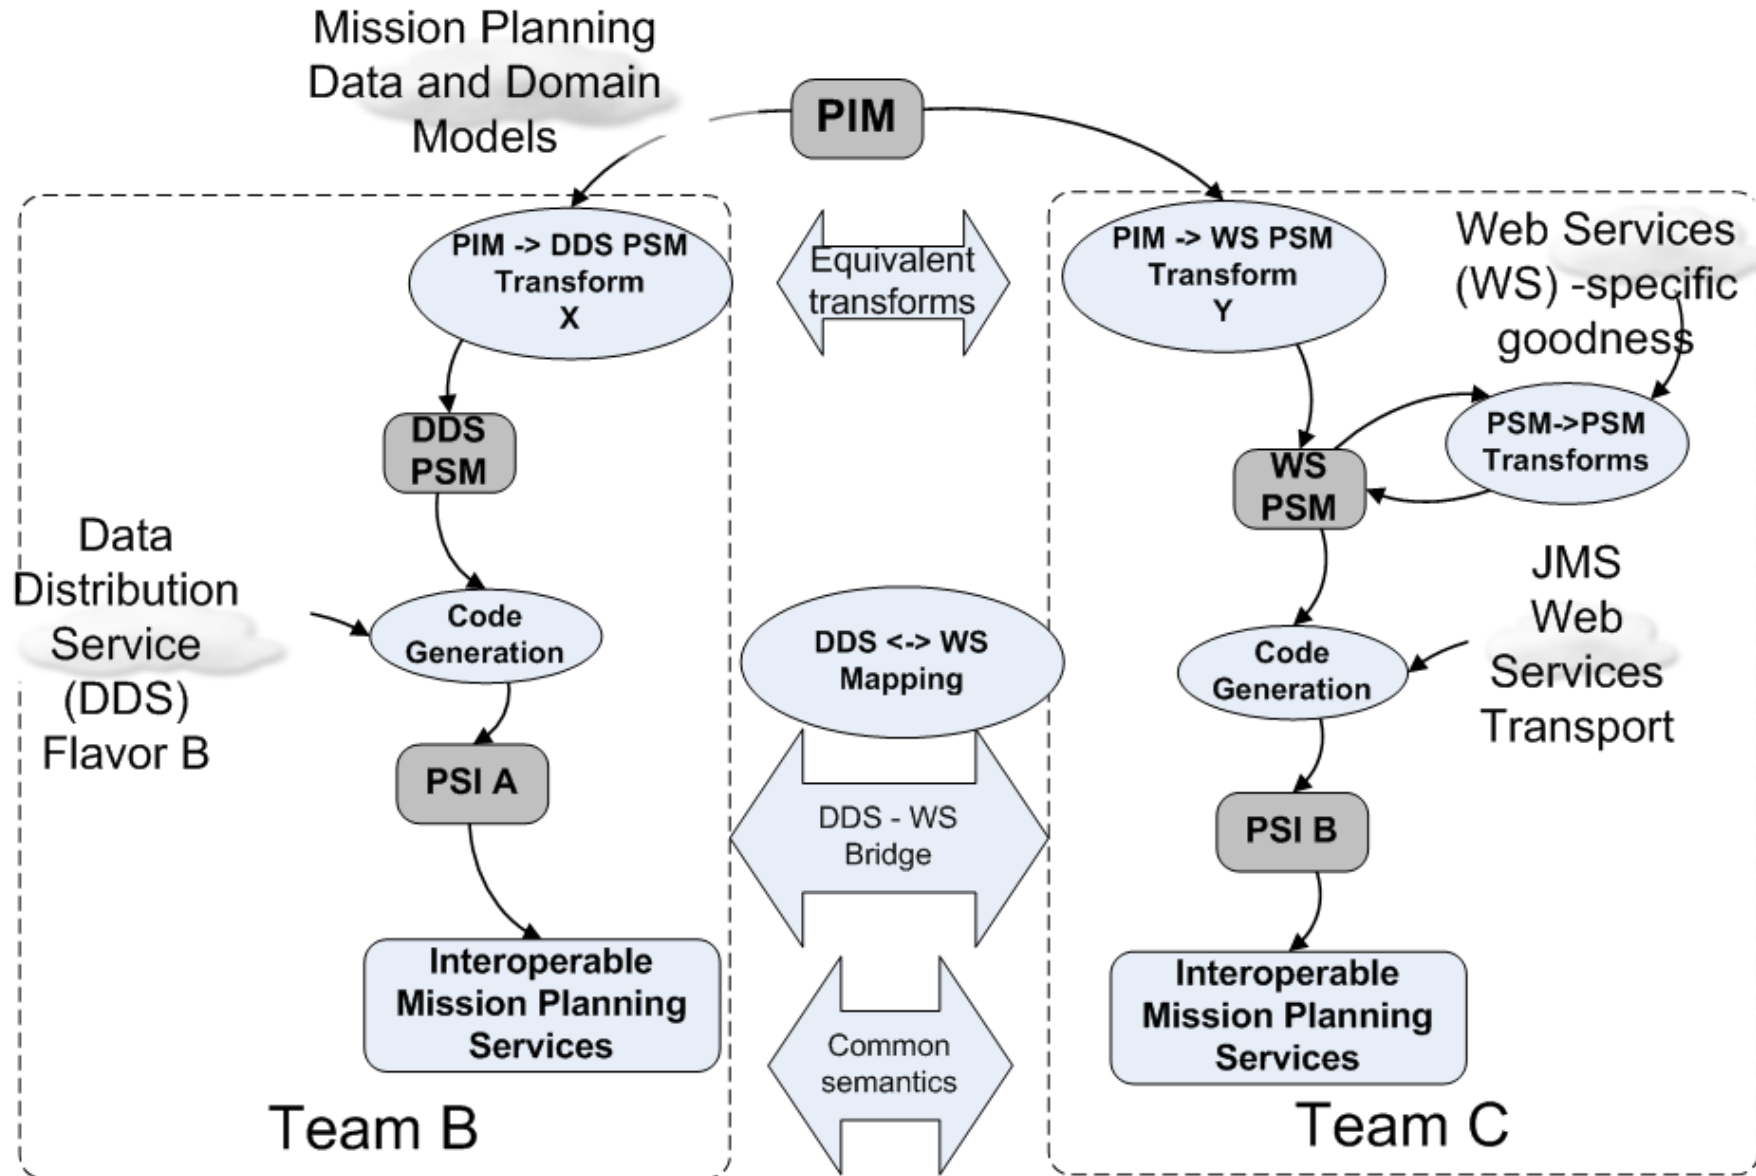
Mission Planning Data and Domain Models

PIM

PIM -> DDS PSM Transform X

Equivalent transforms

PIM -> WS PSM Transform Y

Web Services (WS) -specific goodness

DDS PSM

PSM->PSM Transforms

WS PSM

Data Distribution Service (DDS) Flavor B

Code Generation

DDS <-> WS Mapping

JMS Web Services Transport

Code Generation

PSI A

DDS - WS Bridge

PSI B

Interoperable Mission Planning Services

Common semantics

Interoperable Mission Planning Services

Team B

Team C